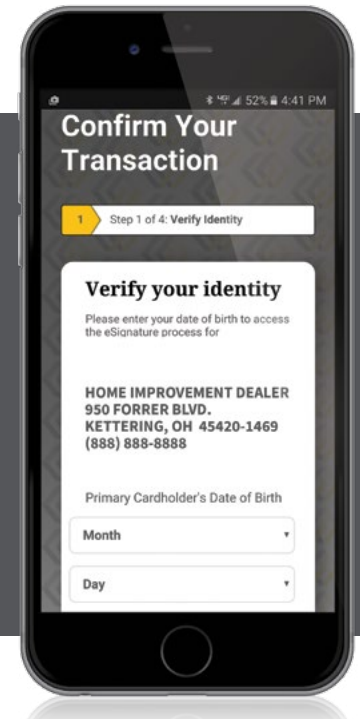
52% 4:41 PM

Confirm Your Transaction

1 Step 1 of 4: Verify Identity

Verify your identity

Please enter your date of birth to access the eSignature process for

HOME IMPROVEMENT DEALER
950 FORRER BLVD.
KETTERING, OH 45420-1469
(888) 888-8888

Primary Cardholder's Date of Birth

Month

Day